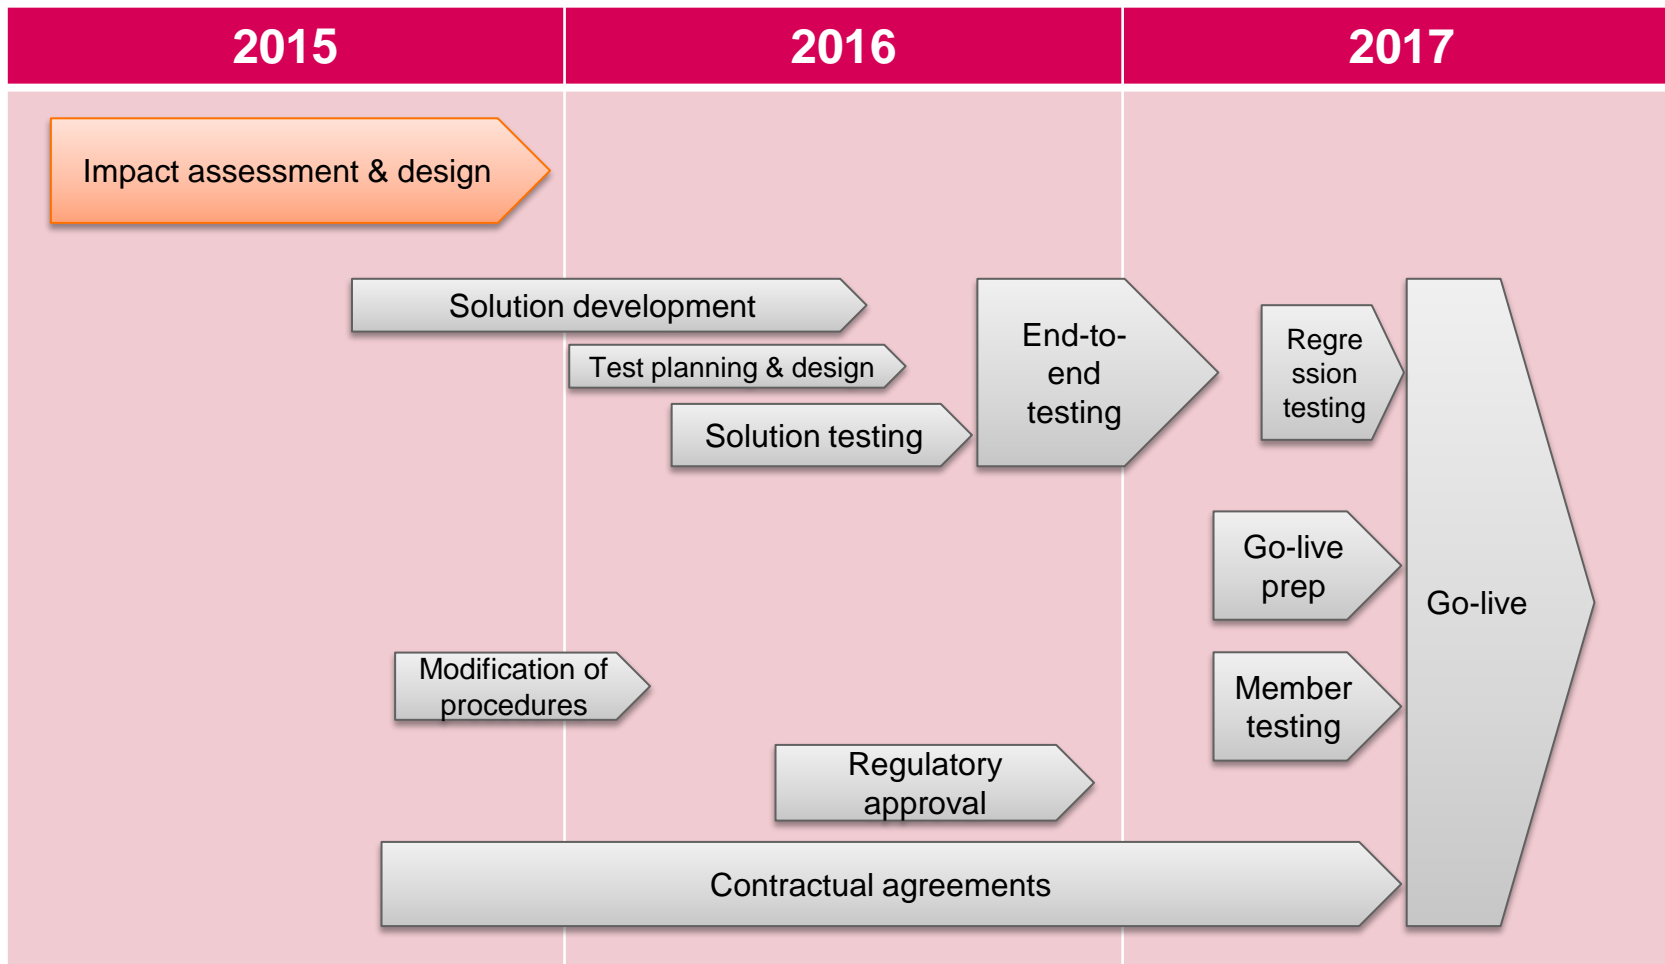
| 2015 | 2016 | 2017 |
|---|---|---|

Impact assessment & design

Solution development

Test planning & design

Solution testing

End-to-end testing

Regression testing

Go-live prep

Go-live

Modification of procedures

Member testing

Regulatory approval

Contractual agreements